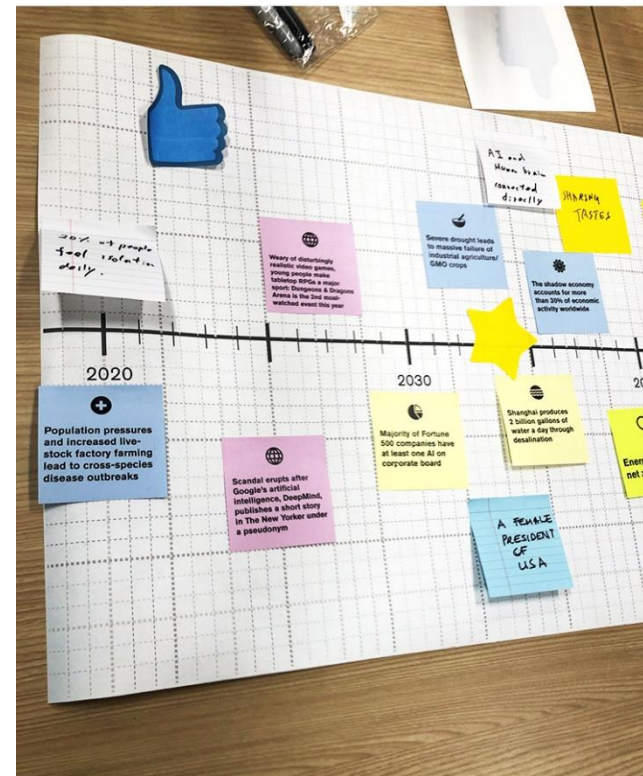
AI and Human brain connected directly

SHARING TASTES

20% of people feel isolation daily.

Weary of disturbingly realistic video games, young people make tabletop RPGs a major sport: Dungeons & Dragons Arena is the 2nd most-watched event this year

Severe drought leads to massive failure of industrial agriculture/ GMO crops

The shadow economy accounts for more than 30% of economic activity worldwide

2020

2030

20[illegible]

Population pressures and increased live-stock factory farming lead to cross-species disease outbreaks

Scandal erupts after Google's artificial intelligence, DeepMind, publishes a short story in The New Yorker under a pseudonym

Majority of Fortune 500 companies have at least one AI on corporate board

Shanghai produces 2 billion gallons of water a day through desalination

Ener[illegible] net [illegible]

A FEMALE PRESIDENT OF USA